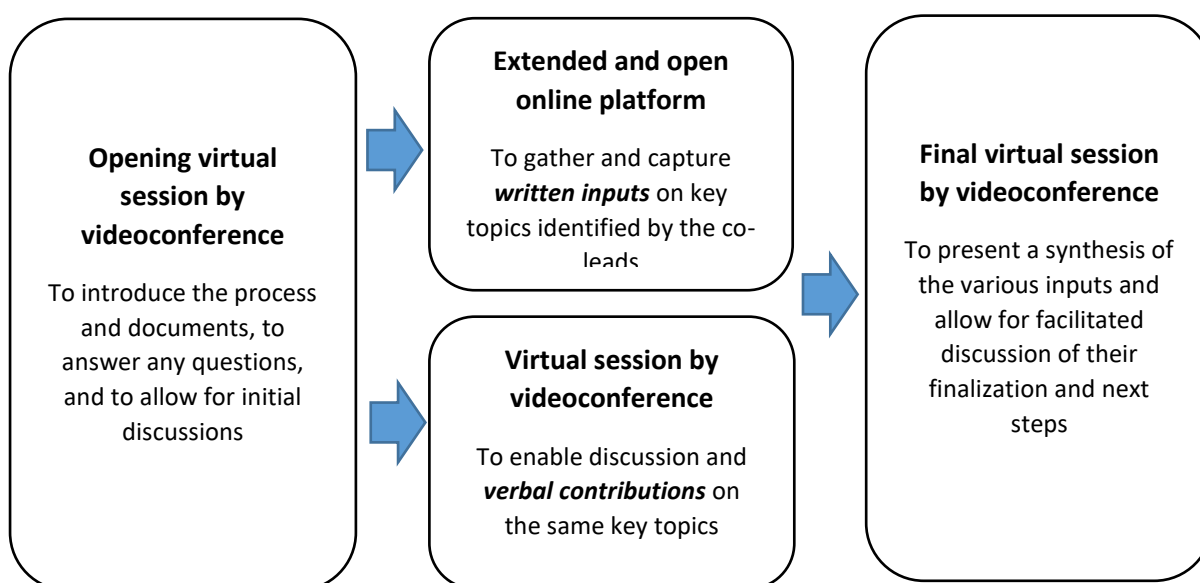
**Opening virtual session by videoconference**

To introduce the process and documents, to answer any questions, and to allow for initial discussions

**Extended and open online platform**

To gather and capture ***written inputs*** on key topics identified by the co-leads

**Virtual session by videoconference**

To enable discussion and ***verbal contributions*** on the same key topics

**Final virtual session by videoconference**

To present a synthesis of the various inputs and allow for facilitated discussion of their finalization and next steps